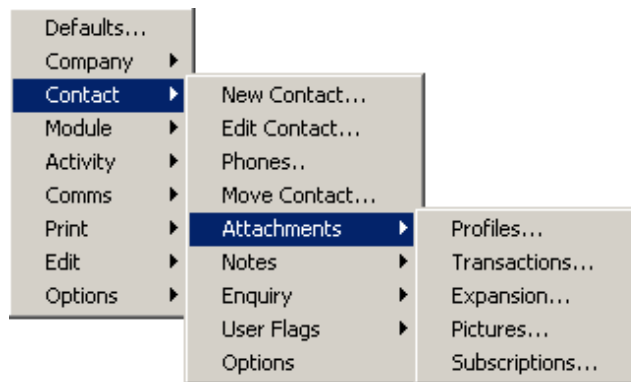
Defaults...
Company
Contact
Module
Activity
Comms
Print
Edit
Options

New Contact...
Edit Contact...
Phones..
Move Contact...
Attachments
Notes
Enquiry
User Flags
Options

Profiles...
Transactions...
Expansion...
Pictures...
Subscriptions...